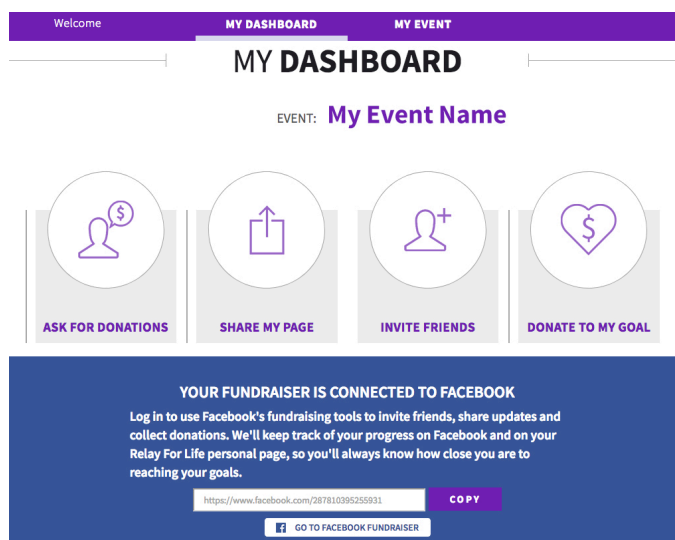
Welcome MY DASHBOARD MY EVENT

MY DASHBOARD

EVENT: My Event Name

ASK FOR DONATIONS

SHARE MY PAGE

INVITE FRIENDS

DONATE TO MY GOAL

YOUR FUNDRAISER IS CONNECTED TO FACEBOOK

Log in to use Facebook's fundraising tools to invite friends, share updates and collect donations. We'll keep track of your progress on Facebook and on your Relay For Life personal page, so you'll always know how close you are to reaching your goals.

https://www.facebook.com/287810395255931

COPY

GO TO FACEBOOK FUNDRAISER